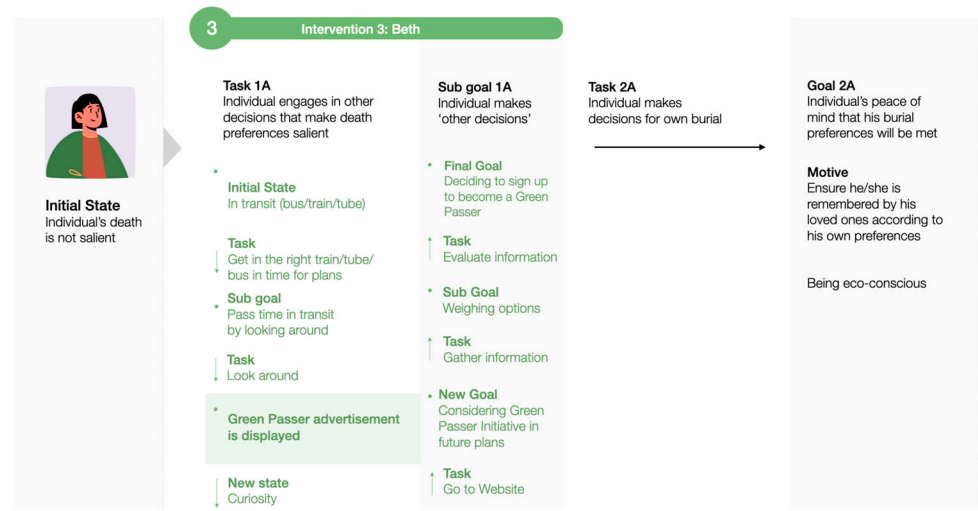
3 Intervention 3: Beth

Initial State
Individual's death is not salient

Task 1A
Individual engages in other decisions that make death preferences salient

Initial State
In transit (bus/train/tube)

Task
Get in the right train/tube/bus in time for plans

Sub goal
Pass time in transit by looking around

Task
Look around

Green Passer advertisement is displayed

New state
Curiosity

Sub goal 1A
Individual makes 'other decisions'

Final Goal
Deciding to sign up to become a Green Passer

Task
Evaluate information

Sub Goal
Weighing options

Task
Gather information

New Goal
Considering Green Passer Initiative in future plans

Task
Go to Website

Task 2A
Individual makes decisions for own burial

Goal 2A
Individual's peace of mind that his burial preferences will be met

Motive
Ensure he/she is remembered by his loved ones according to his own preferences

Being eco-conscious